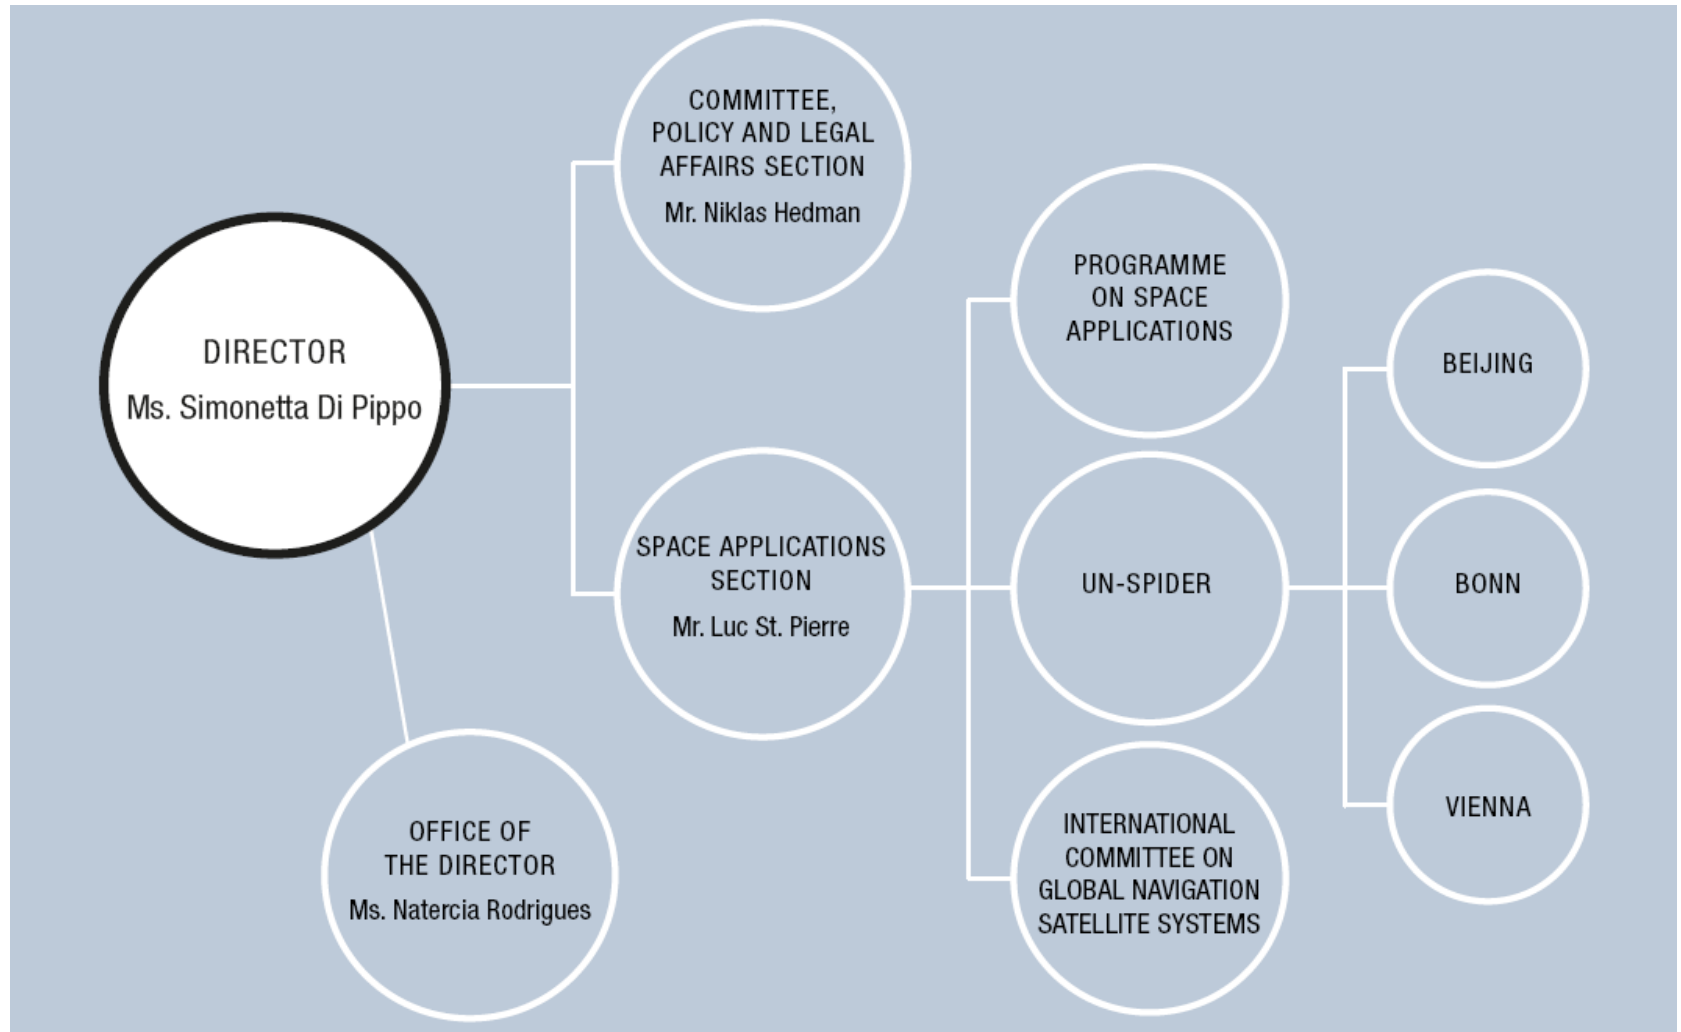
DIRECTOR
Ms. Simonetta Di Pippo

COMMITTEE, POLICY AND LEGAL AFFAIRS SECTION
Mr. Niklas Hedman

SPACE APPLICATIONS SECTION
Mr. Luc St. Pierre

OFFICE OF THE DIRECTOR
Ms. Natercia Rodrigues

PROGRAMME ON SPACE APPLICATIONS

UN-SPIDER

INTERNATIONAL COMMITTEE ON GLOBAL NAVIGATION SATELLITE SYSTEMS

BEIJING

BONN

VIENNA